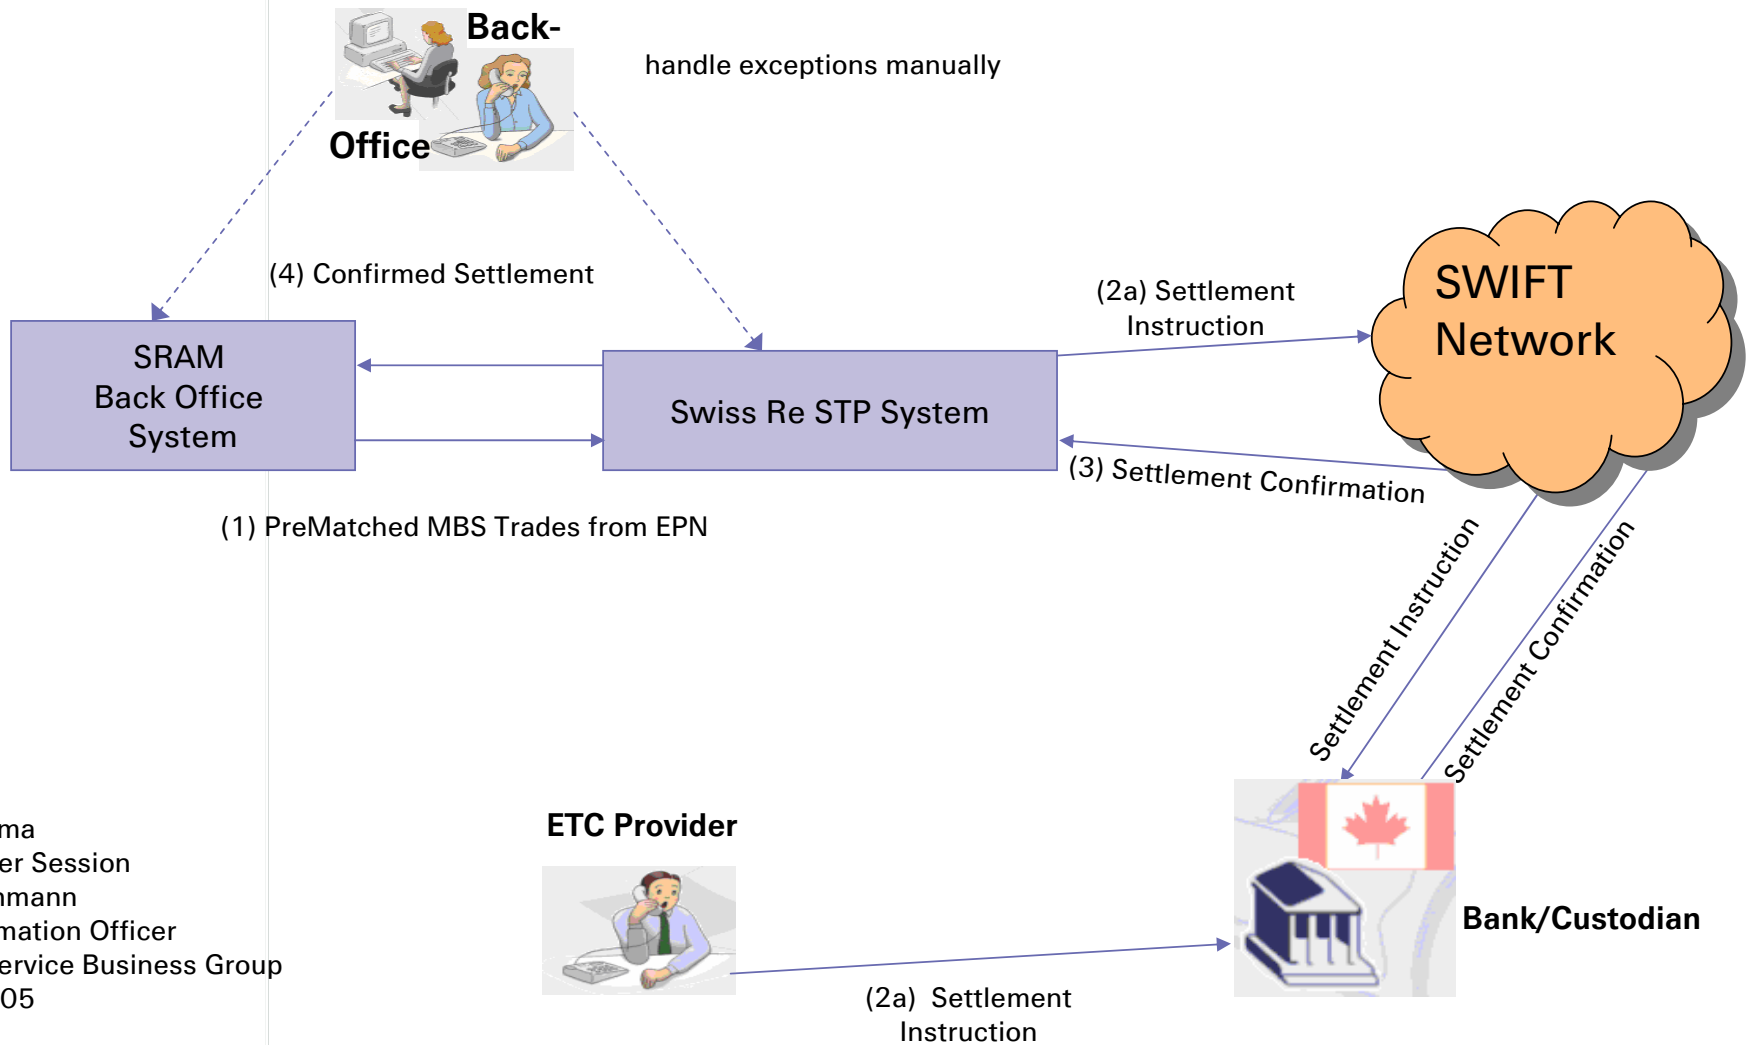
Back-
Office

handle exceptions manually

(4) Confirmed Settlement

(2a) Settlement Instruction

SWIFT Network

SRAM Back Office System

Swiss Re STP System

(3) Settlement Confirmation

(1) PreMatched MBS Trades from EPN

Settlement Instruction

Settlement Confirmation

ma
er Session
mann
mation Officer
ervice Business Group
05

ETC Provider

Bank/Custodian

(2a) Settlement Instruction